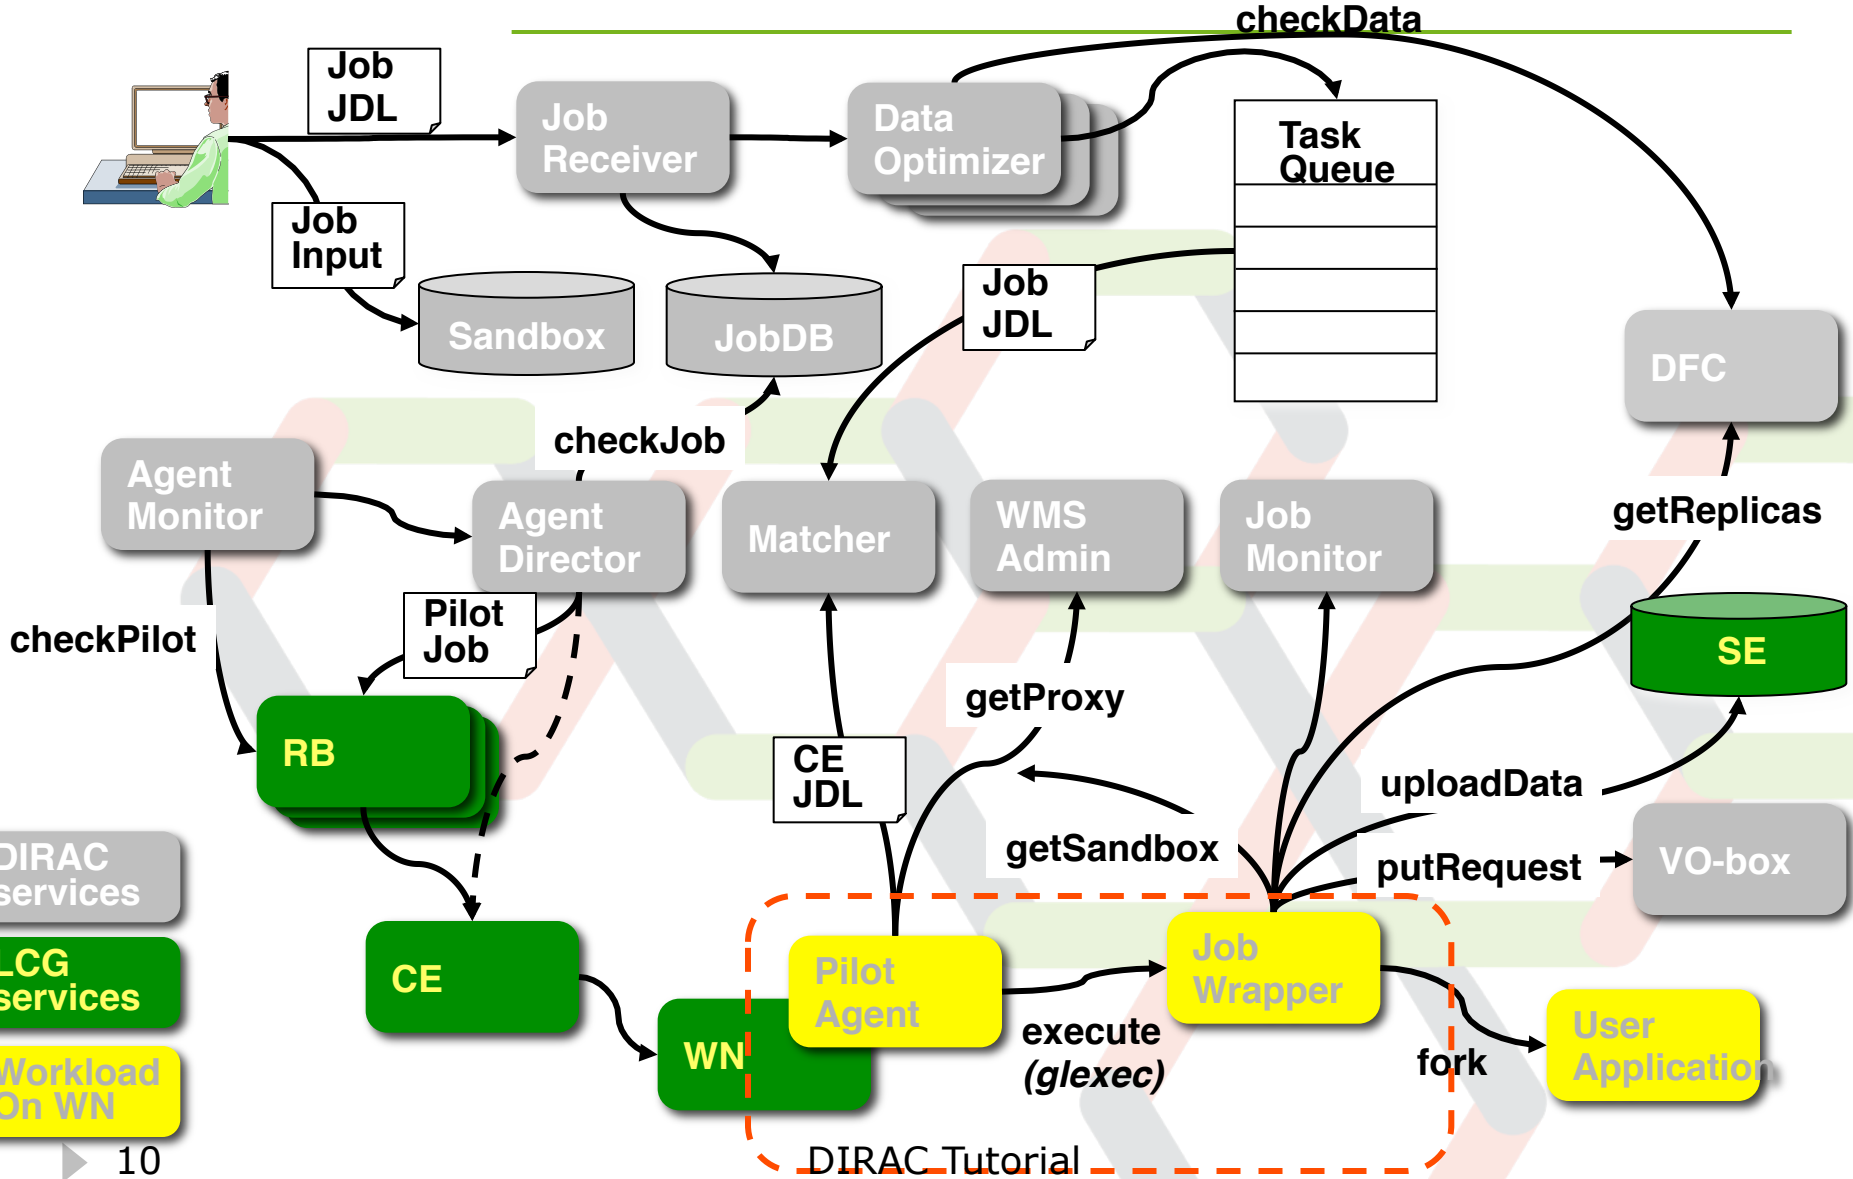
checkData

Job JDL

Job Receiver

Data Optimizer

Task Queue

Job Input

Sandbox

JobDB

Job JDL

DFC

checkJob

Agent Monitor

Agent Director

Matcher

WMS Admin

Job Monitor

getReplicas

checkPilot

Pilot Job

SE

RB

getProxy

CE JDL

uploadData

DIRAC services

getSandbox

putRequest

VO-box

LCG services

CE

Pilot Agent

Job Wrapper

WN

execute (glexec)

fork

User Application

Workload On WN

10

DIRAC Tutorial